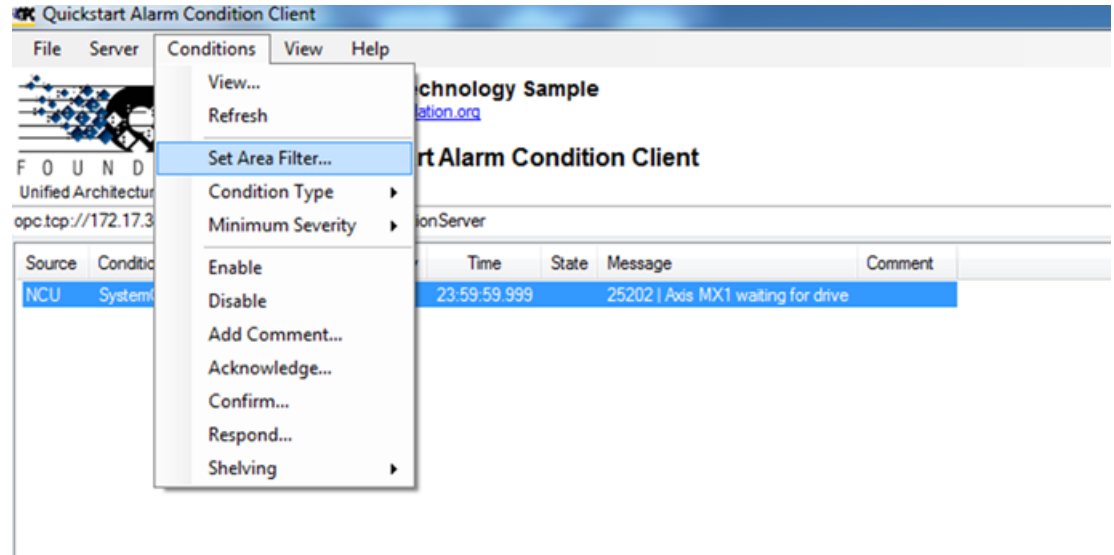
Quickstart Alarm Condition Client

File Server Conditions View Help

View...
Refresh
Set Area Filter...
Condition Type
Minimum Severity
Enable
Disable
Add Comment...
Acknowledge...
Confirm...
Respond...
Shelving

F O U N D
Unified Architectur

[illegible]chnology Sample
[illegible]lation.org

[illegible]rt Alarm Condition Client

opc.tcp://172.17.3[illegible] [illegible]ionServer

| Source | Conditio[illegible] | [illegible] | Time | State | Message | Comment |
|---|---|---|---|---|---|---|
| NCU | System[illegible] | | 23:59:59.999 | | 25202 \| Axis MX1 waiting for drive | |